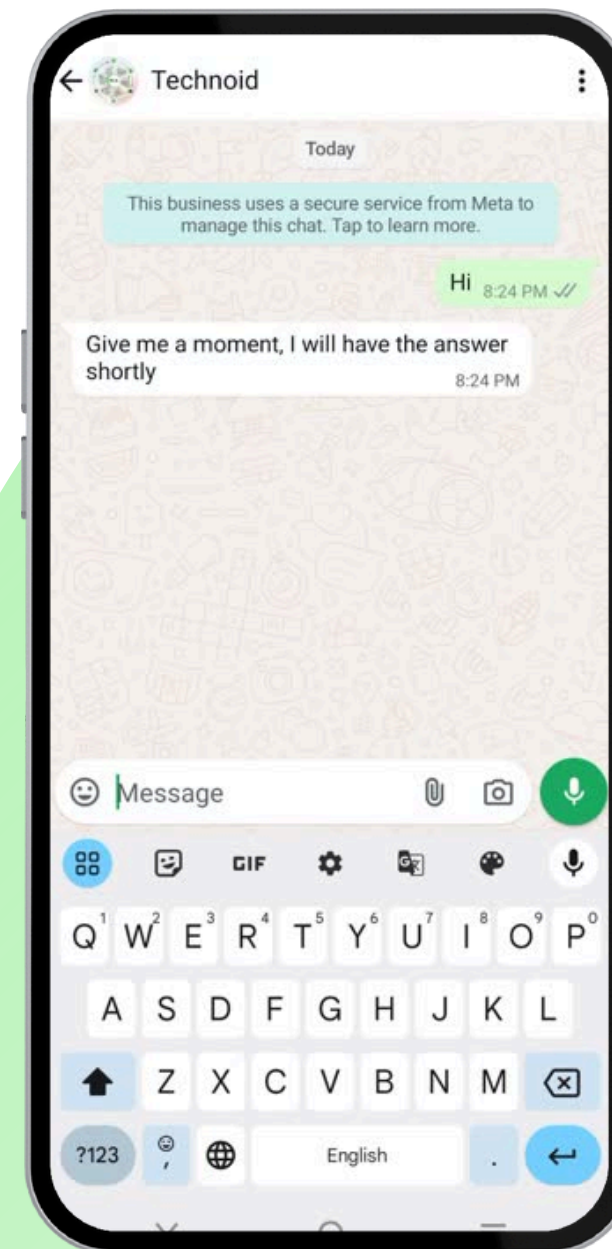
Technoid

Today

This business uses a secure service from Meta to manage this chat. Tap to learn more.

Hi 8:24 PM

Give me a moment, I will have the answer shortly 8:24 PM

Message

GIF

Q 1 W 2 E 3 R 4 T 5 Y 6 U 7 I 8 O 9 P 0

A S D F G H J K L

Z X C V B N M

?123 , English .